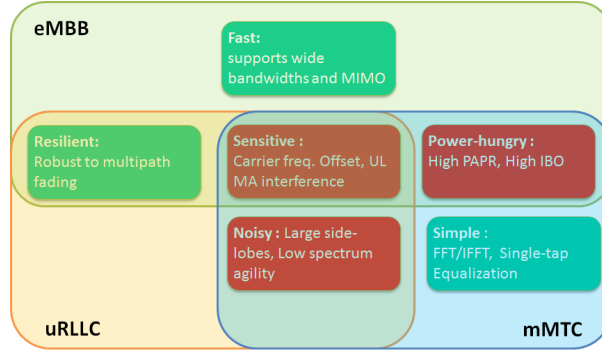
eMBB

Fast: supports wide bandwidths and MIMO

Resilient: Robust to multipath fading

Sensitive : Carrier freq. Offset, UL MA interference

Power-hungry : High PAPR, High IBO

Noisy : Large side-lobes, Low spectrum agility

Simple : FFT/IFFT, Single-tap Equalization

uRLLC

mMTC